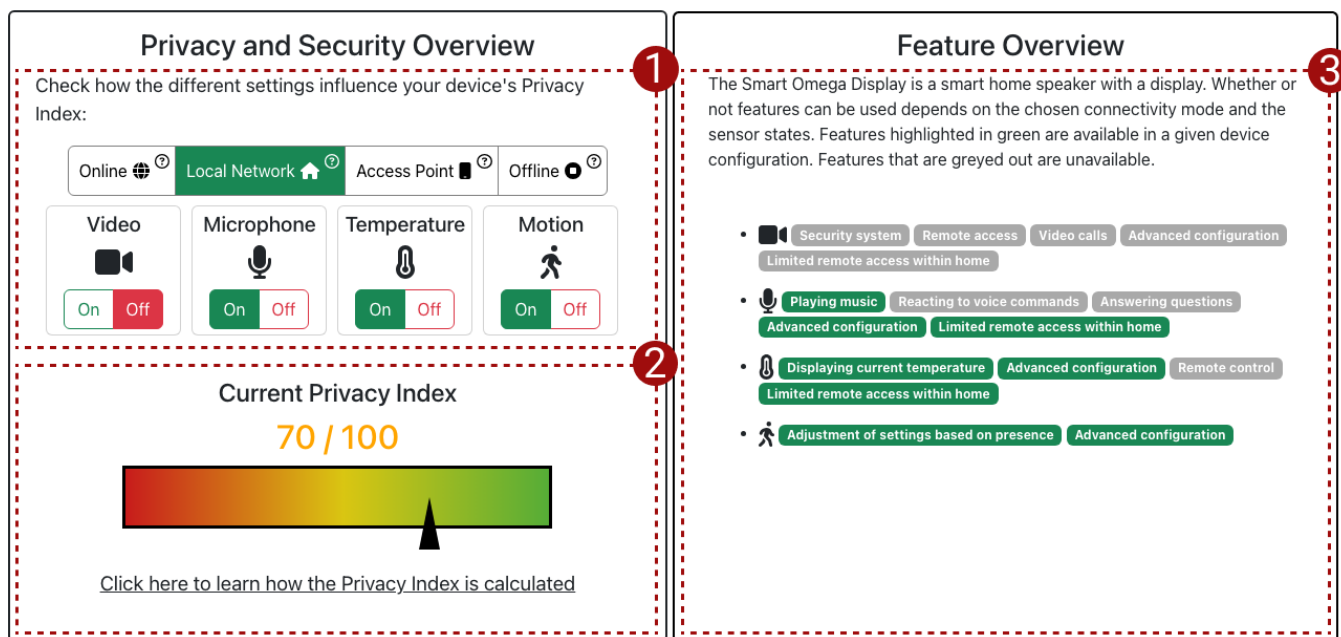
Privacy and Security Overview

1

Check how the different settings influence your device's Privacy Index:

Online ? Local Network ? Access Point ? Offline ?

Video
On Off

Microphone
On Off

Temperature
On Off

Motion
On Off

2

Current Privacy Index

70 / 100

Click here to learn how the Privacy Index is calculated

Feature Overview

3

The Smart Omega Display is a smart home speaker with a display. Whether or not features can be used depends on the chosen connectivity mode and the sensor states. Features highlighted in green are available in a given device configuration. Features that are greyed out are unavailable.

- Security system Remote access Video calls Advanced configuration Limited remote access within home
- Playing music Reacting to voice commands Answering questions Advanced configuration Limited remote access within home
- Displaying current temperature Advanced configuration Remote control Limited remote access within home
- Adjustment of settings based on presence Advanced configuration